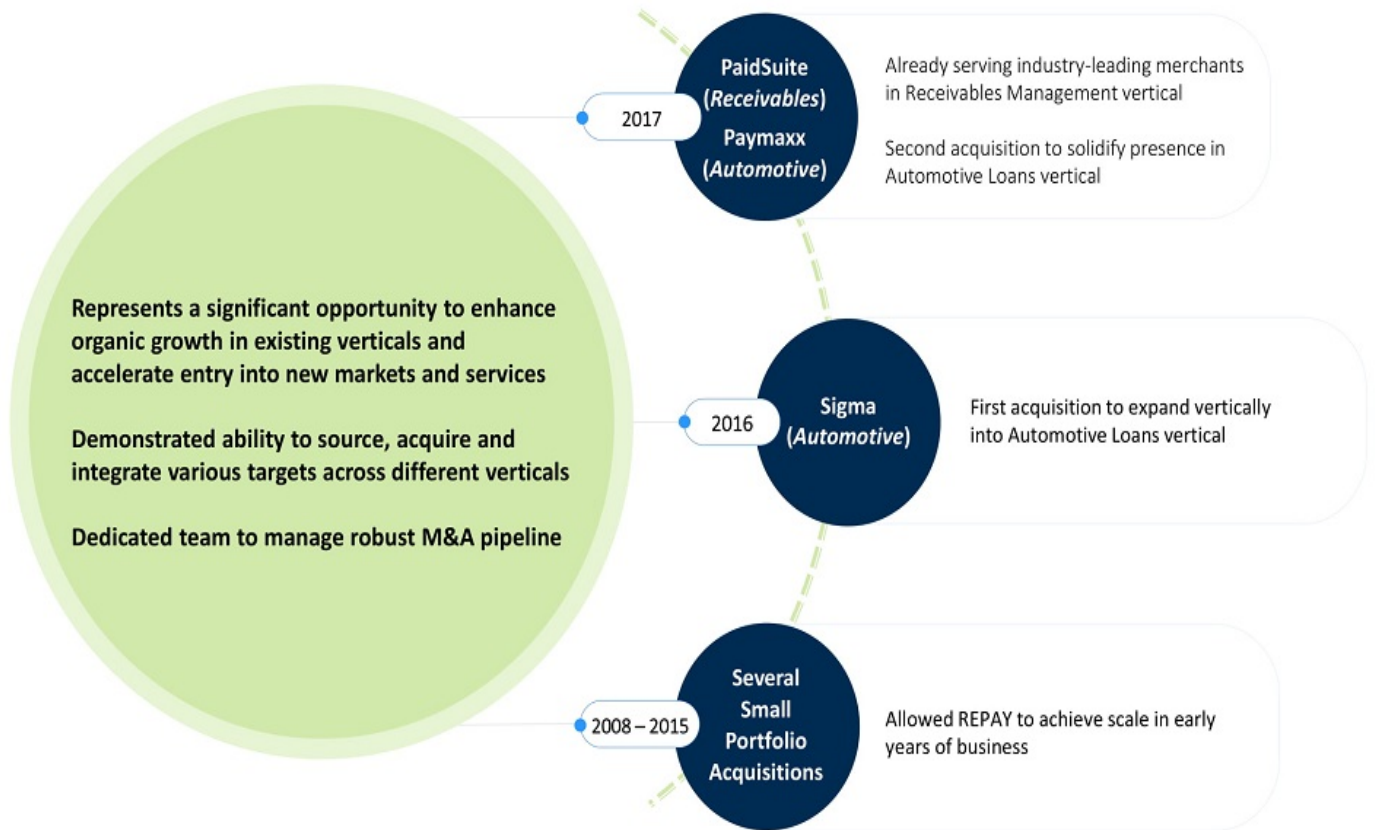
Represents a significant opportunity to enhance organic growth in existing verticals and accelerate entry into new markets and services

Demonstrated ability to source, acquire and integrate various targets across different verticals

Dedicated team to manage robust M&A pipeline

2017

PaidSuite (*Receivables*)

Paymaxx (*Automotive*)

Already serving industry-leading merchants in Receivables Management vertical

Second acquisition to solidify presence in Automotive Loans vertical

2016

Sigma (*Automotive*)

First acquisition to expand vertically into Automotive Loans vertical

2008 – 2015

Several Small Portfolio Acquisitions

Allowed REPAY to achieve scale in early years of business